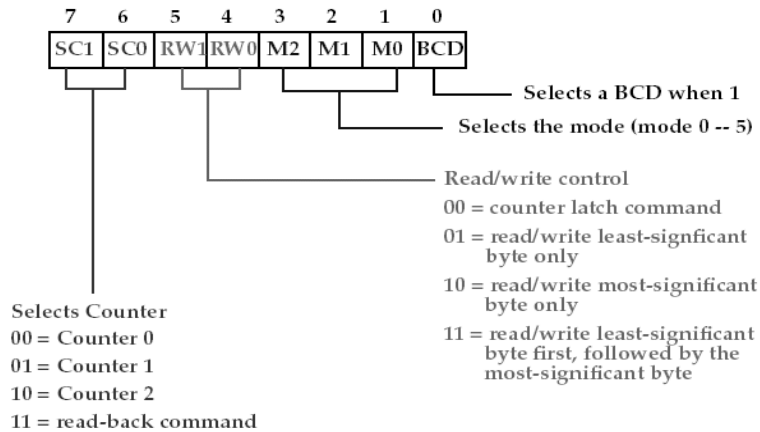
| 7 | 6 | 5 | 4 | 3 | 2 | 1 | 0 |
|---|---|---|---|---|---|---|---|
| SC1 | SC0 | RW1 | RW0 | M2 | M1 | M0 | BCD |

Selects a BCD when 1

Selects the mode (mode 0 -- 5)

Read/write control
00 = counter latch command
01 = read/write least-signficant byte only
10 = read/write most-significant byte only
11 = read/write least-significant byte first, followed by the most-significant byte

Selects Counter
00 = Counter 0
01 = Counter 1
10 = Counter 2
11 = read-back command